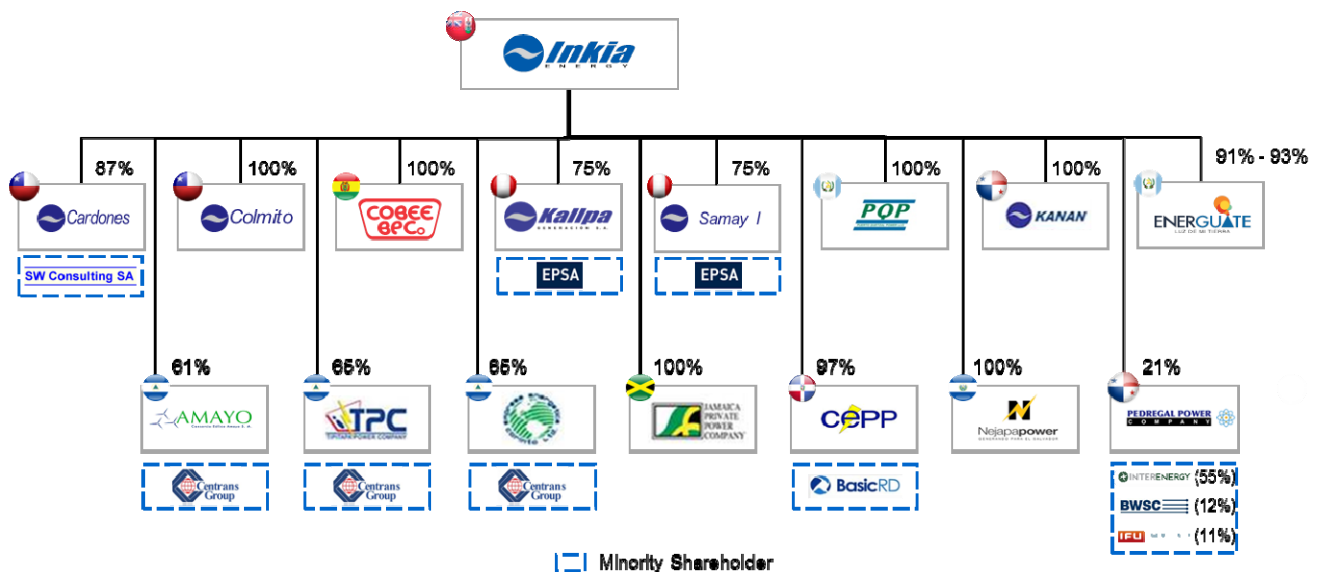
Inkia ENERGY

87%
Cardones
SW Consulting SA

100%
Colmito

100%
COBEE BPCo

75%
Kallpa GENERACION S.A.
EPSA

75%
Samay I
EPSA

100%
PQP

100%
KANAN

91% - 93%
ENERGUATE LUZ DE MI TIERRA

61%
AMAYO
Centrans Group

65%
TPC TIPITAPA POWER COMPANY
Centrans Group

65%
Centrans Group

100%
JAMAICA PRIVATE POWER COMPANY

97%
CEPP
BasicRD

100%
Nejapapower

21%
PEDREGAL POWER COMPANY
INTERENERGY (55%)
BWSC (12%)
IFU (11%)

Minority Shareholder